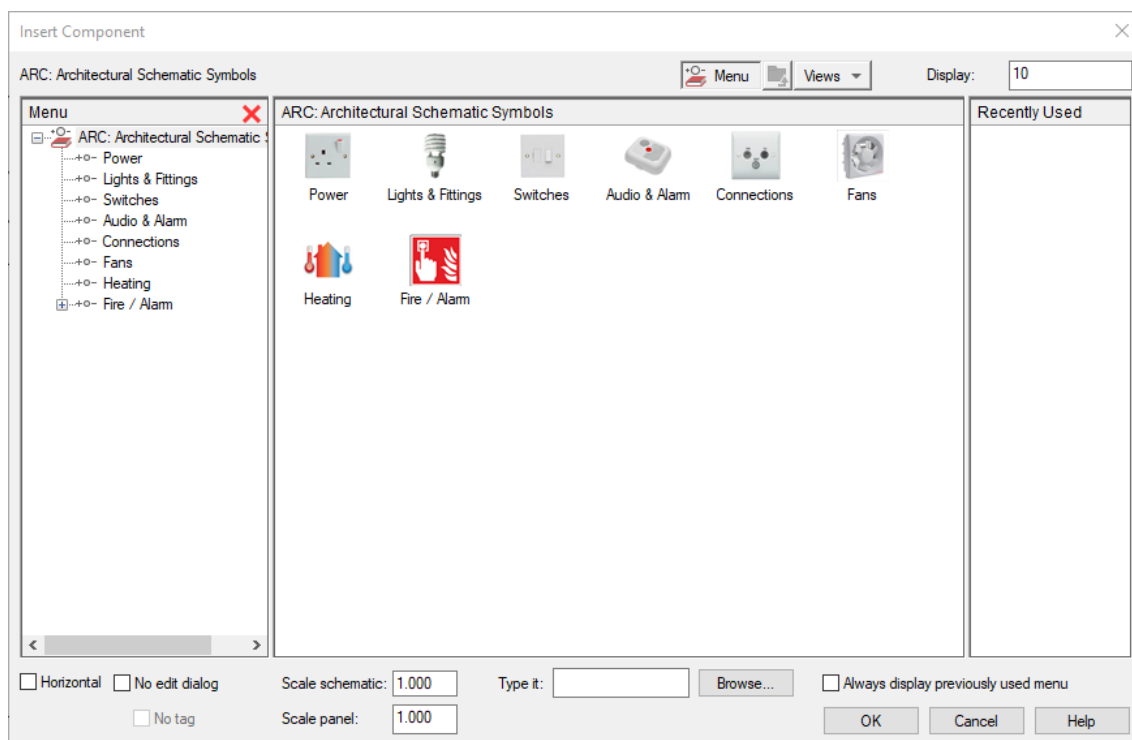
Insert Component

ARC: Architectural Schematic Symbols

Menu

Views

Display: 10

Menu

ARC: Architectural Schematic S

Power

Lights & Fittings

Switches

Audio & Alarm

Connections

Fans

Heating

Fire / Alarm

ARC: Architectural Schematic Symbols

Power

Lights & Fittings

Switches

Audio & Alarm

Connections

Fans

Heating

Fire / Alarm

Recently Used

Horizontal

No edit dialog

No tag

Scale schematic: 1.000

Scale panel: 1.000

Type it:

Browse...

Always display previously used menu

OK

Cancel

Help